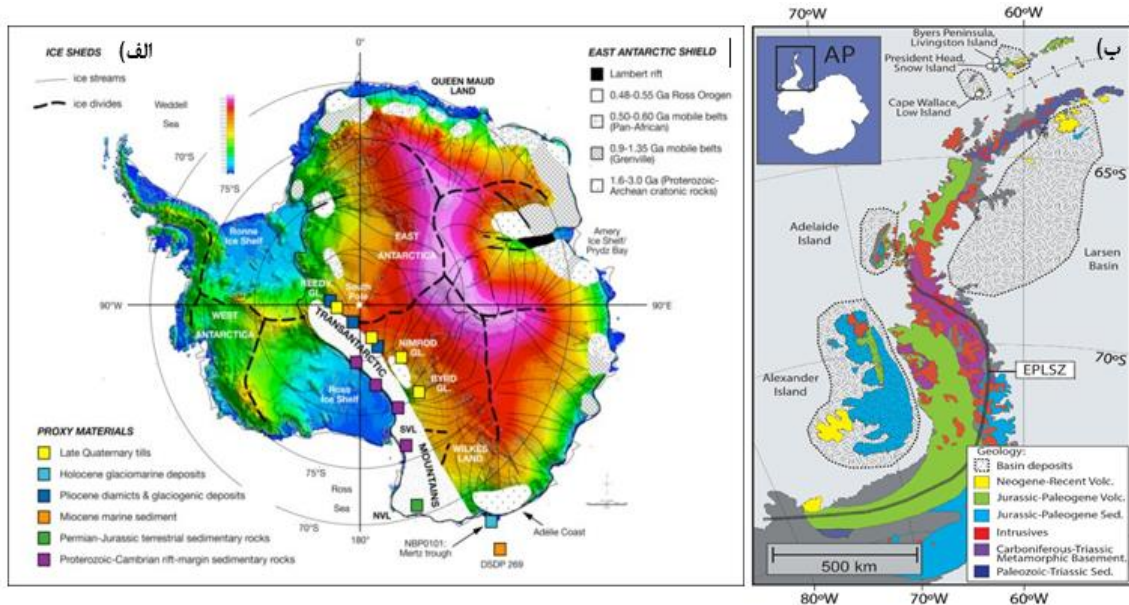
ICE SHEDS الف)
ice streams
ice divides
Weddell Sea
75°S
70°S
0°
QUEEN MAUD LAND
EAST ANTARCTIC SHIELD
Lambert rift
0.48-0.55 Ga Ross Orogen
0.50-0.60 Ga mobile belts (Pan-African)
0.9-1.35 Ga mobile belts (Grenville)
1.6-3.0 Ga (Proterozoic-Archean cratonic rocks)
Ronne Ice Shelf
EAST ANTARCTICA
Amery Ice Shelf/ Prydz Bay
90°W
90°E
WEST ANTARCTICA
REEDY GL
South Pole
TRANSANTARCTIC
NIMROD GL
BYRD GL
Ross Ice Shelf
SVL
MOUNTAINS
WILKES LAND
75°S
Ross Sea
70°S
180°
NVL
NBP0101: Mertz trough
Adélie Coast
DSDP 269
PROXY MATERIALS
Late Quaternary tills
Holocene glaciomarine deposits
Pliocene diamicts & glaciogenic deposits
Miocene marine sediment
Permian-Jurassic terrestrial sedimentary rocks
Proterozoic-Cambrian rift-margin sedimentary rocks

70°W
60°W
ب)
AP
Byers Peninsula, Livingston Island
President Head, Snow Island
Cape Wallace Low Island
65°S
Adelaide Island
Larsen Basin
70°S
Alexander Island
EPLSZ
Geology:
Basin deposits
Neogene-Recent Volc.
Jurassic-Paleogene Volc.
Jurassic-Paleogene Sed.
Intrusives
Carboniferous-Triassic Metamorphic Basement.
Paleozoic-Triassic Sed.
500 km
80°W
70°W
60°W